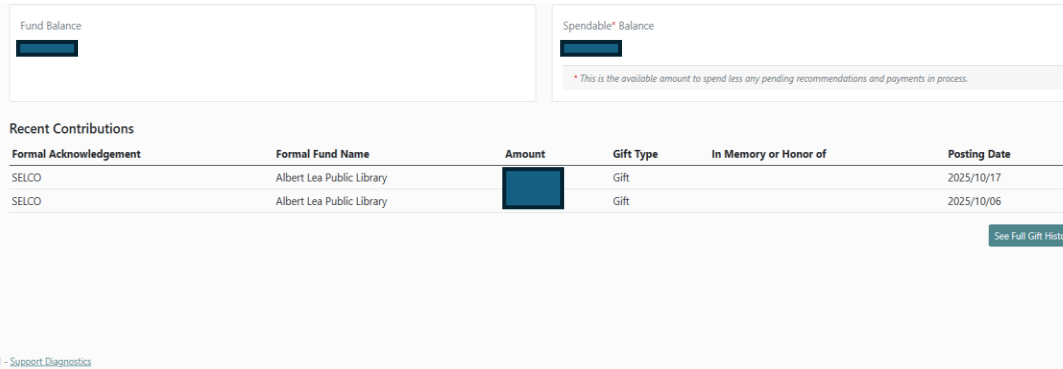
Fund Balance

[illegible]

Spendable* Balance

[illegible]

* This is the available amount to spend less any pending recommendations and payments in process.

Recent Contributions

| Formal Acknowledgement | Formal Fund Name | Amount | Gift Type | In Memory or Honor of | Posting Date |
|---|---|---|---|---|---|
| SELCO | Albert Lea Public Library | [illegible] | Gift | | 2025/10/17 |
| SELCO | Albert Lea Public Library | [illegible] | Gift | | 2025/10/06 |

See Full Gift Histo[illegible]

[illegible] - Support Diagnostics